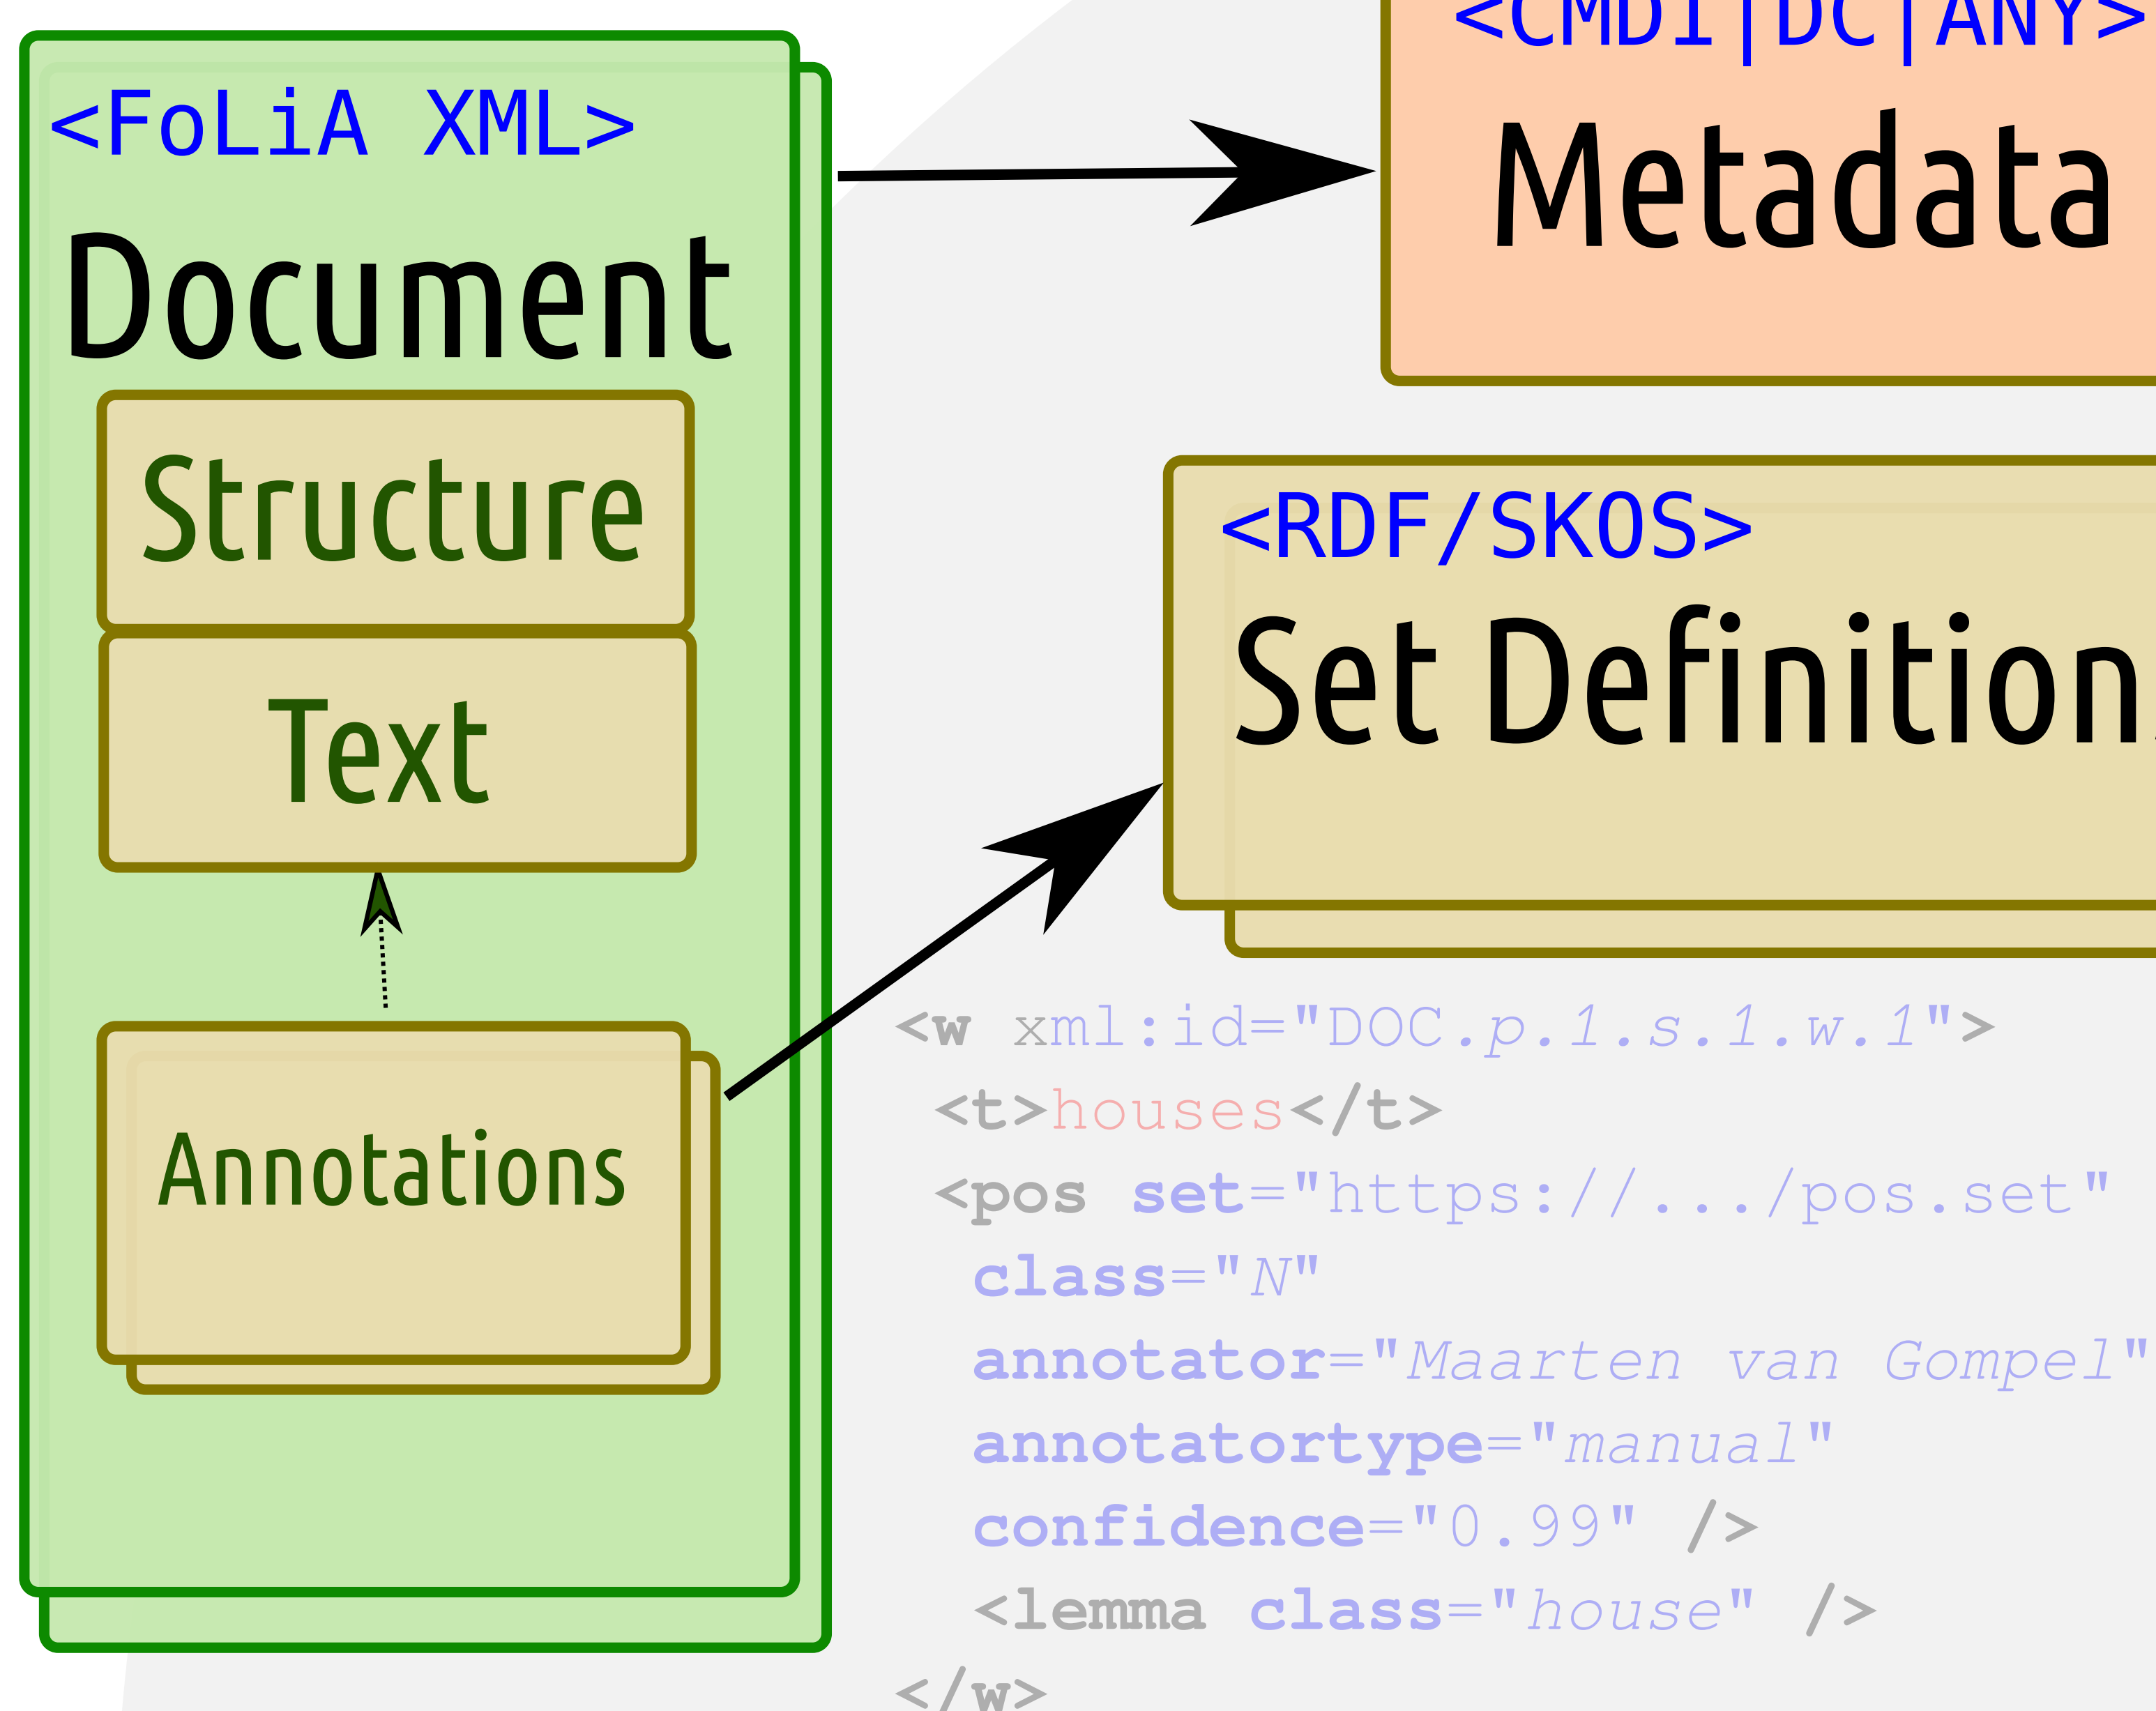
<FoLiA XML>
Document
Structure
Text
Annotations

<CMDI|DC|ANY>
Metadata

<RDF/SKOS>
Set Definition

<w xml:id="DOC.p.1.s.1.w.1">
<t>houses</t>
<pos set="https://.../pos.set"
class="N"
annotator="Maarten van Gompel"
annotatortype="manual"
confidence="0.99" />
<lemma class="house" />
</w>